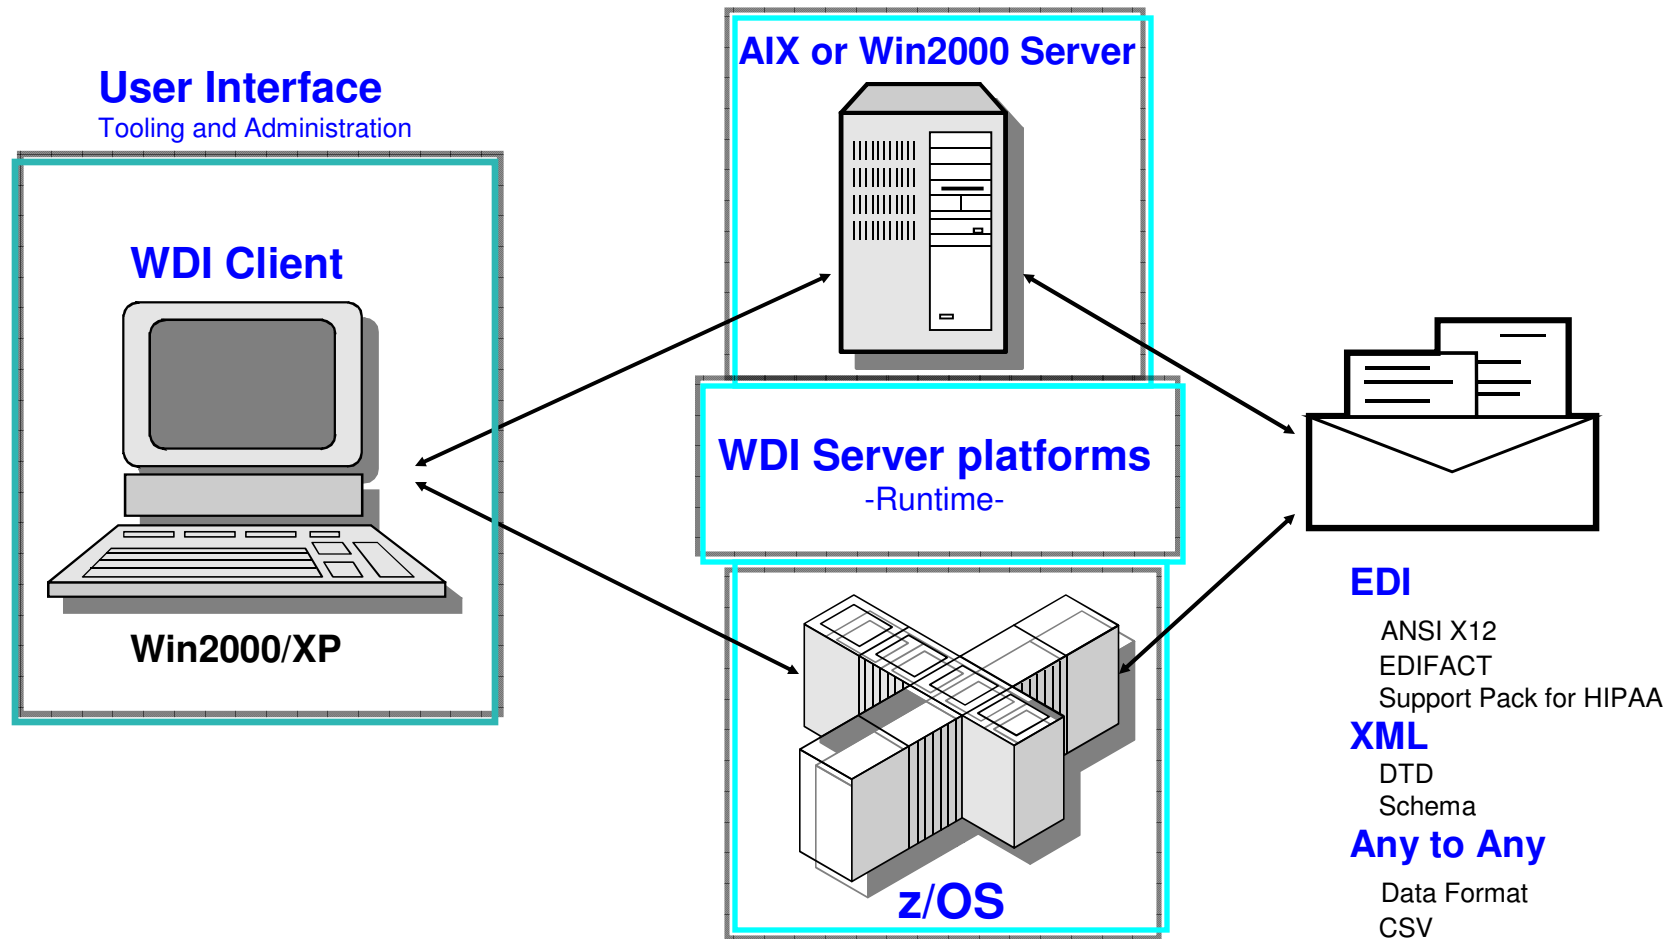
User Interface
Tooling and Administration

WDI Client

Win2000/XP

AIX or Win2000 Server

WDI Server platforms
-Runtime-

z/OS

EDI
ANSI X12
EDIFACT
Support Pack for HIPAA
XML
DTD
Schema
Any to Any
Data Format
CSV